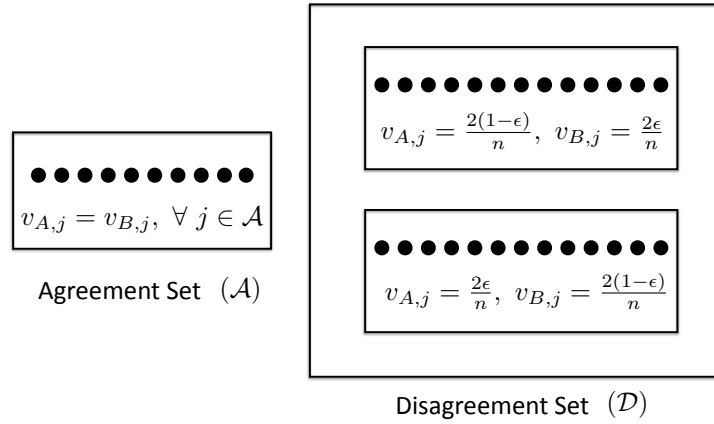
$v_{A,j} = v_{B,j},\ \forall\ j \in \mathcal{A}$

Agreement Set $(\mathcal{A})$

$v_{A,j} = \frac{2(1-\epsilon)}{n},\ v_{B,j} = \frac{2\epsilon}{n}$

$v_{A,j} = \frac{2\epsilon}{n},\ v_{B,j} = \frac{2(1-\epsilon)}{n}$

Disagreement Set $(\mathcal{D})$